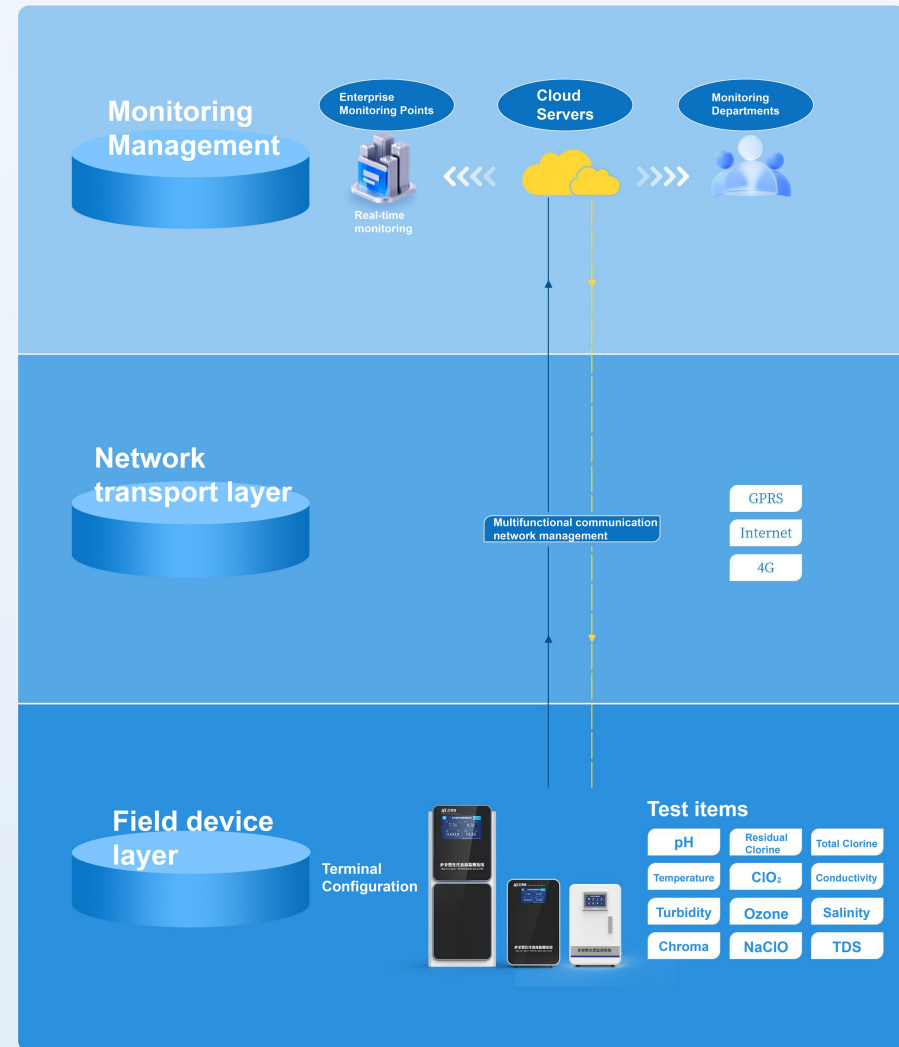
Monitoring Management

Enterprise Monitoring Points

Cloud Servers

Monitoring Departments

Real-time monitoring

Network transport layer

Multifunctional communication network management

GPRS

Internet

4G

Field device layer

Terminal Configuration

Test items

| pH | Residual Clorine | Total Clorine |
|---|---|---|
| Temperature | $ClO_2$ | Conductivity |
| Turbidity | Ozone | Salinity |
| Chroma | NaClO | TDS |